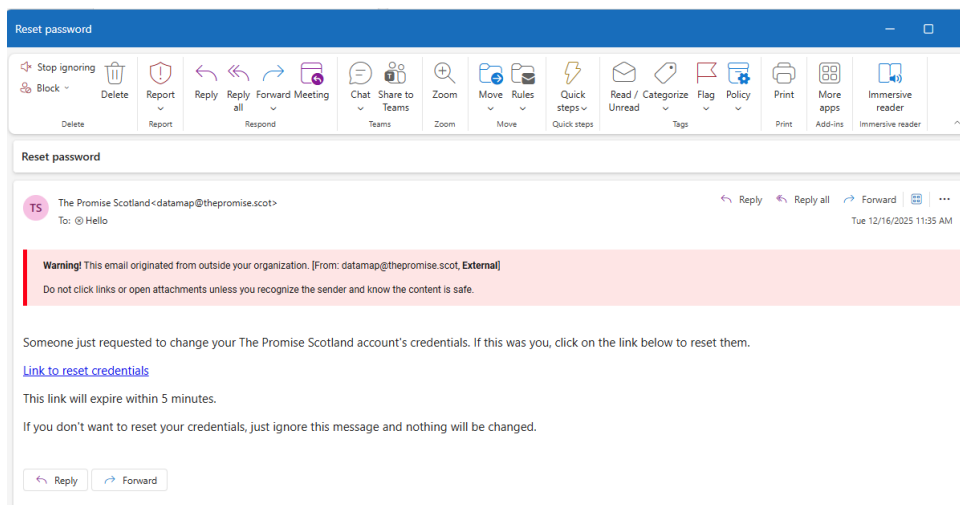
Reset password

Stop ignoring
Block
Delete
Delete

Report
Report

Reply
Reply all
Forward
Meeting
Respond

Chat
Share to Teams
Teams

Zoom
Zoom

Move
Rules
Move

Quick steps
Quick steps

Read / Unread
Categorize
Flag
Policy
Tags

Print
Print

More apps
Add-ins

Immersive reader
Immersive reader

Reset password

TS
The Promise Scotland<datamap@thepromise.scot>
To: Hello

Reply
Reply all
Forward

Tue 12/16/2025 11:35 AM

**Warning!** This email originated from outside your organization. [From: datamap@thepromise.scot, **External**]

Do not click links or open attachments unless you recognize the sender and know the content is safe.

Someone just requested to change your The Promise Scotland account's credentials. If this was you, click on the link below to reset them.

Link to reset credentials

This link will expire within 5 minutes.

If you don't want to reset your credentials, just ignore this message and nothing will be changed.

Reply
Forward